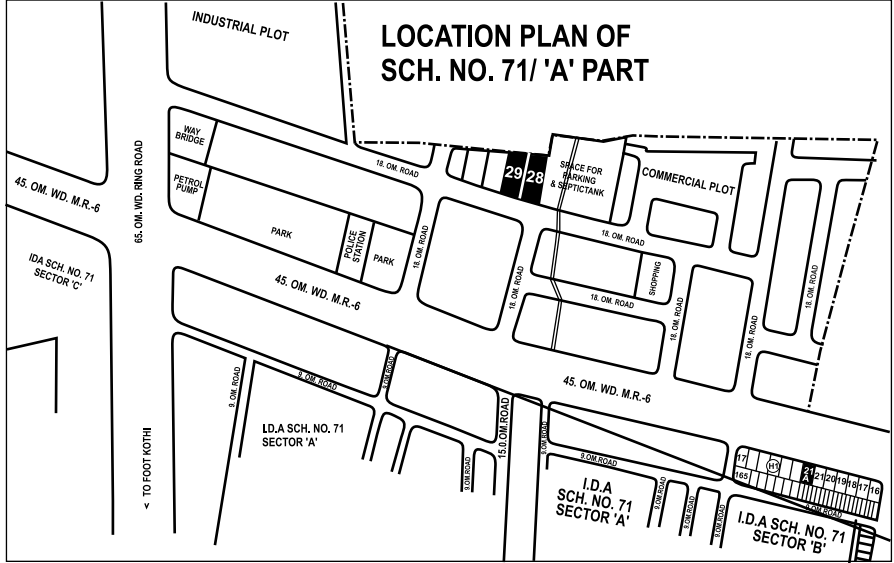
INDUSTRIAL PLOT

LOCATION PLAN OF SCH. NO. 71/ 'A' PART

WAY BRIDGE

PETROL PUMP

18. OM. ROAD

29 28

SPACE FOR PARKING & SEPTICTANK

COMMERCIAL PLOT

45. OM. WD. M.R.-6

65. OM. WD. RING ROAD

PARK

POLICE STATION

PARK

18. OM. ROAD

18. OM. ROAD

18. OM. ROAD

SHOPPING

18. OM. ROAD

IDA SCH. NO. 71 SECTOR 'C'

45. OM. WD. M.R.-6

18. OM. ROAD

18. OM. ROAD

18. OM. ROAD

18. OM. ROAD

45. OM. WD. M.R.-6

9. OM. ROAD

9. OM. ROAD

9. OM. ROAD

I.D.A SCH. NO. 71 SECTOR 'A'

15.0.OM.ROAD

9.OM.ROAD

9.OM.ROAD

9.OM.ROAD

< TO FOOT KOTHI

9.OM.ROAD

17

165

H1

21 A

21 20 19 18 17 16

I.D.A SCH. NO. 71 SECTOR 'A'

9.OM.ROAD

9.OM.ROAD

9.OM.ROAD

9.OM.ROAD

I.D.A SCH. NO. 71 SECTOR 'B'